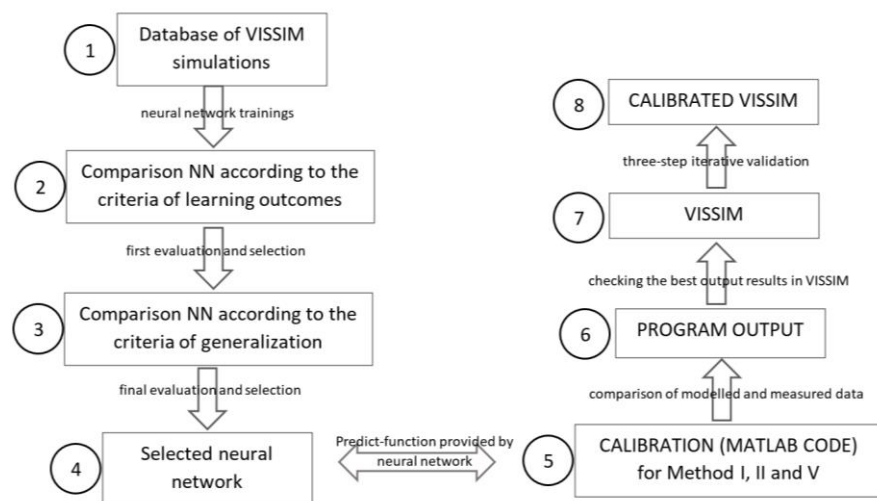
1 Database of VISSIM simulations

neural network trainings

2 Comparison NN according to the criteria of learning outcomes

first evaluation and selection

3 Comparison NN according to the criteria of generalization

final evaluation and selection

4 Selected neural network

Predict-function provided by neural network

5 CALIBRATION (MATLAB CODE) for Method I, II and V

comparison of modelled and measured data

6 PROGRAM OUTPUT

checking the best output results in VISSIM

7 VISSIM

three-step iterative validation

8 CALIBRATED VISSIM